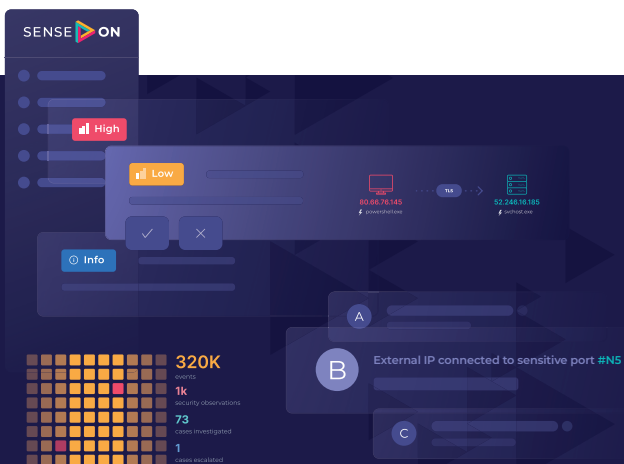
SENSE ON

High

Low

80.66.76.145
powershell.exe

TLS

52.248.16.185
svchost.exe

Info

A

B

External IP connected to sensitive port #N5

C

320K
events

1k
security observations

73
cases investigated

1
cases escalated